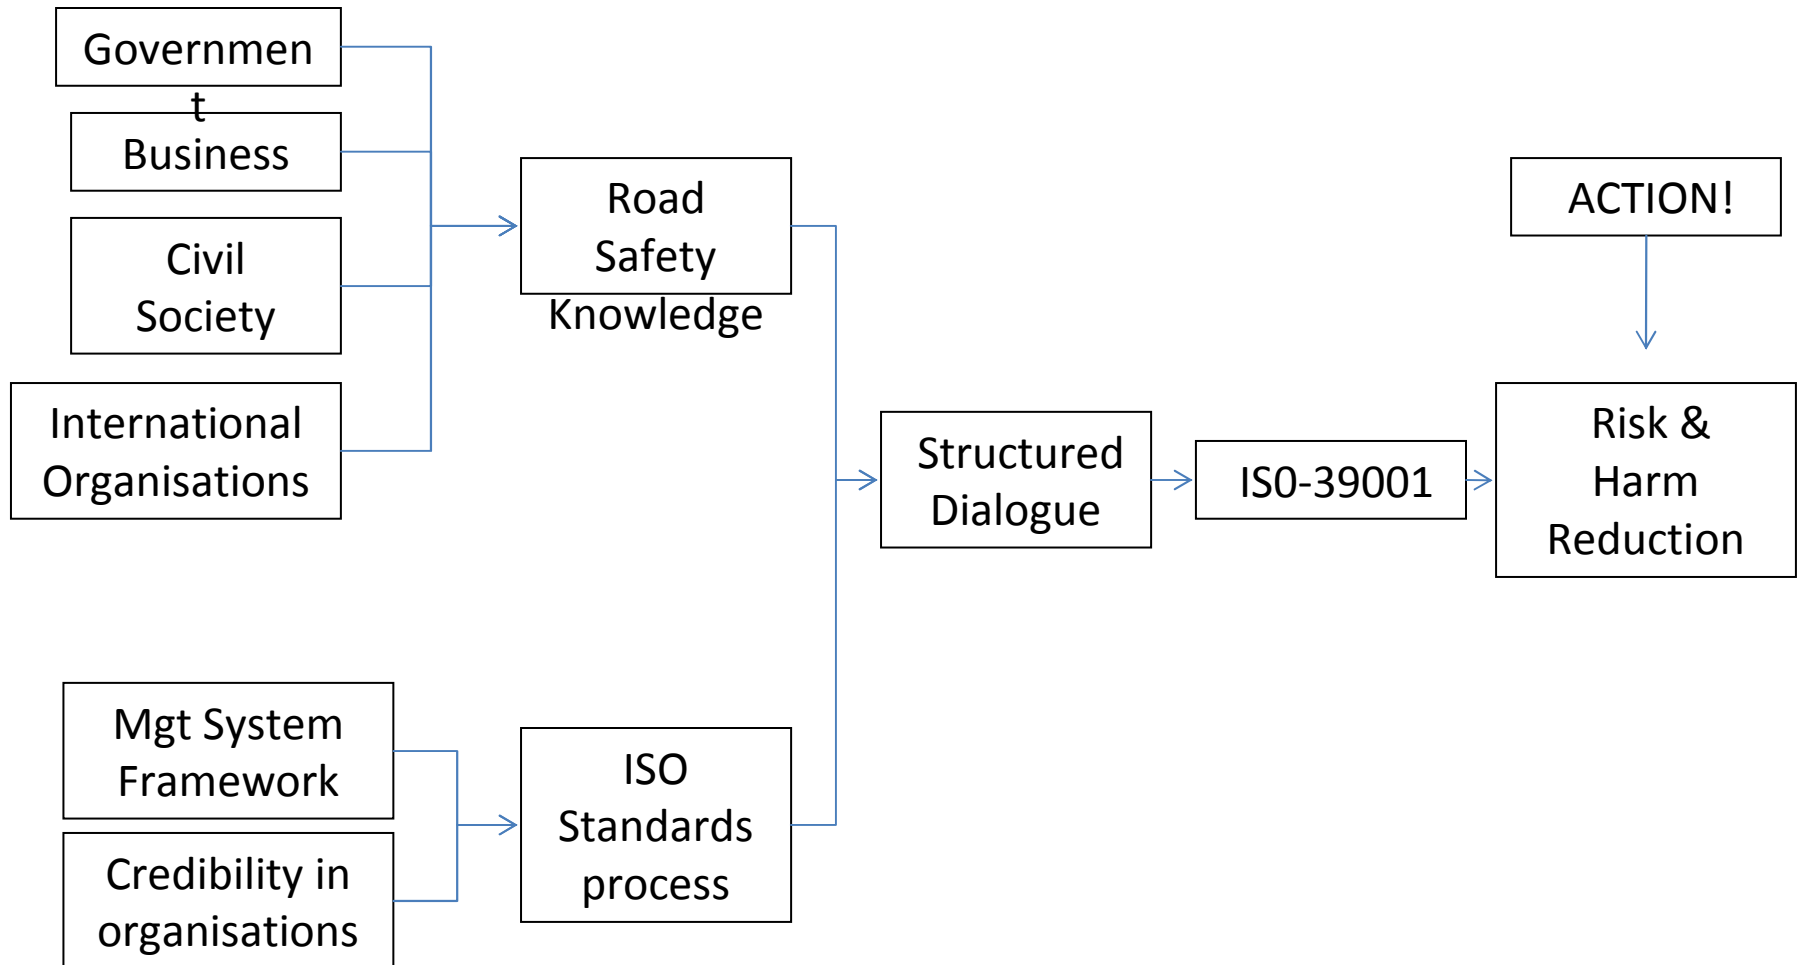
Government

Business

Civil Society

International Organisations

Road Safety Knowledge

ACTION!

Structured Dialogue

IS0-39001

Risk & Harm Reduction

Mgt System Framework

Credibility in organisations

ISO Standards process